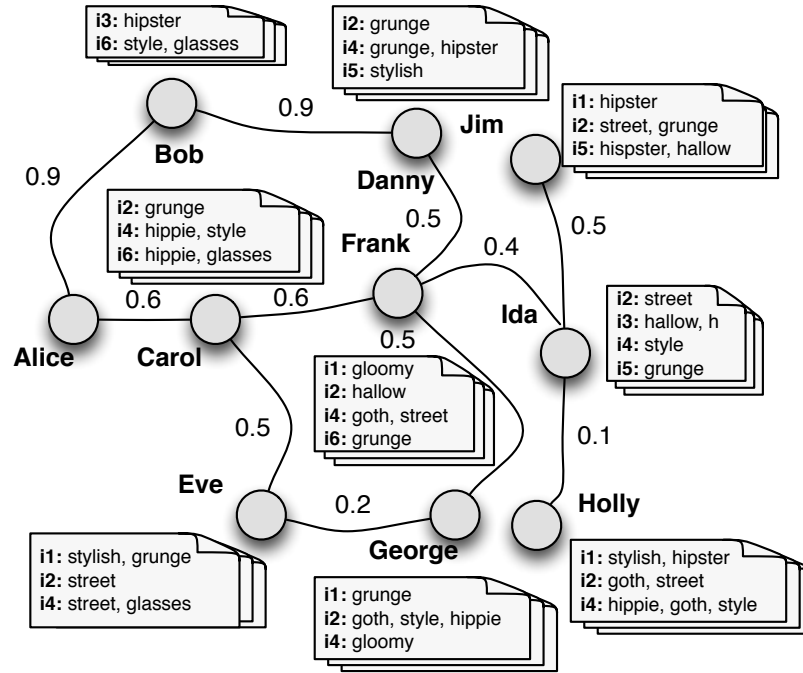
**i3:** hipster
**i6:** style, glasses

**i2:** grunge
**i4:** grunge, hipster
**i5:** stylish

**i1:** hipster
**i2:** street, grunge
**i5:** hispster, hallow

0.9

Bob

Jim

0.9

Danny

0.5

**i2:** grunge
**i4:** hippie, style
**i6:** hippie, glasses

Frank

0.4

0.5

0.6

0.6

Ida

**i2:** street
**i3:** hallow, h
**i4:** style
**i5:** grunge

Alice

Carol

0.5

**i1:** gloomy
**i2:** hallow
**i4:** goth, street
**i6:** grunge

0.5

0.1

Eve

0.2

Holly

George

**i1:** stylish, grunge
**i2:** street
**i4:** street, glasses

**i1:** grunge
**i2:** goth, style, hippie
**i4:** gloomy

**i1:** stylish, hipster
**i2:** goth, street
**i4:** hippie, goth, style